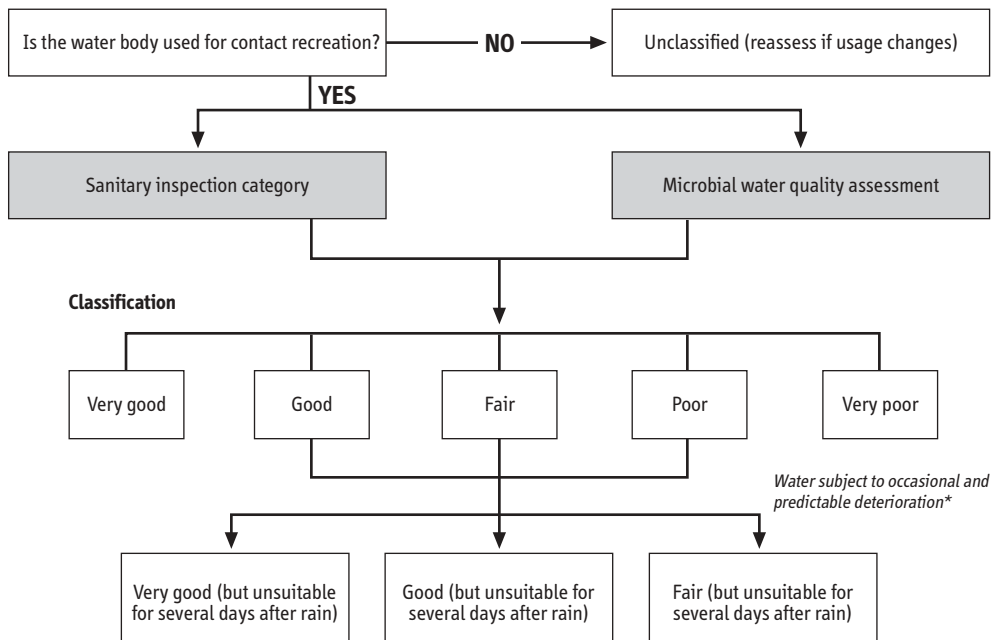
Is the water body used for contact recreation?

NO

Unclassified (reassess if usage changes)

YES

Sanitary inspection category

Microbial water quality assessment

Classification

Very good

Good

Fair

Poor

Very poor

Water subject to occasional and predictable deterioration*

Very good (but unsuitable for several days after rain)

Good (but unsuitable for several days after rain)

Fair (but unsuitable for several days after rain)